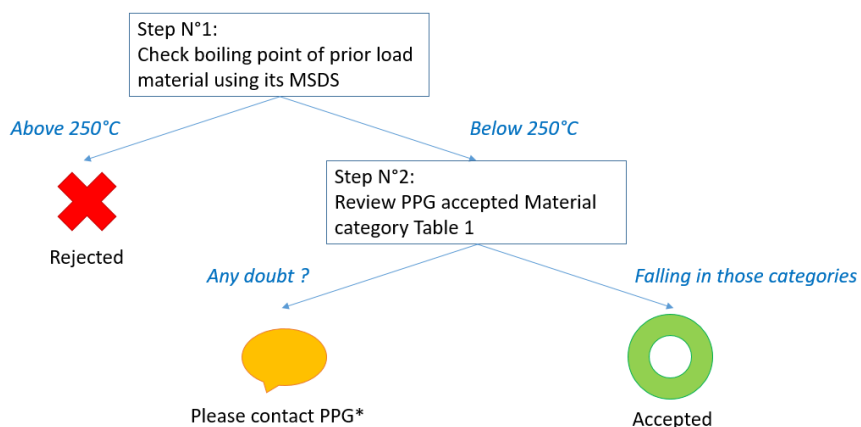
Step N°1:
Check boiling point of prior load material using its MSDS

Above 250°C

Below 250°C

Rejected

Step N°2:
Review PPG accepted Material category Table 1

Any doubt ?

Falling in those categories

Please contact PPG*

Accepted